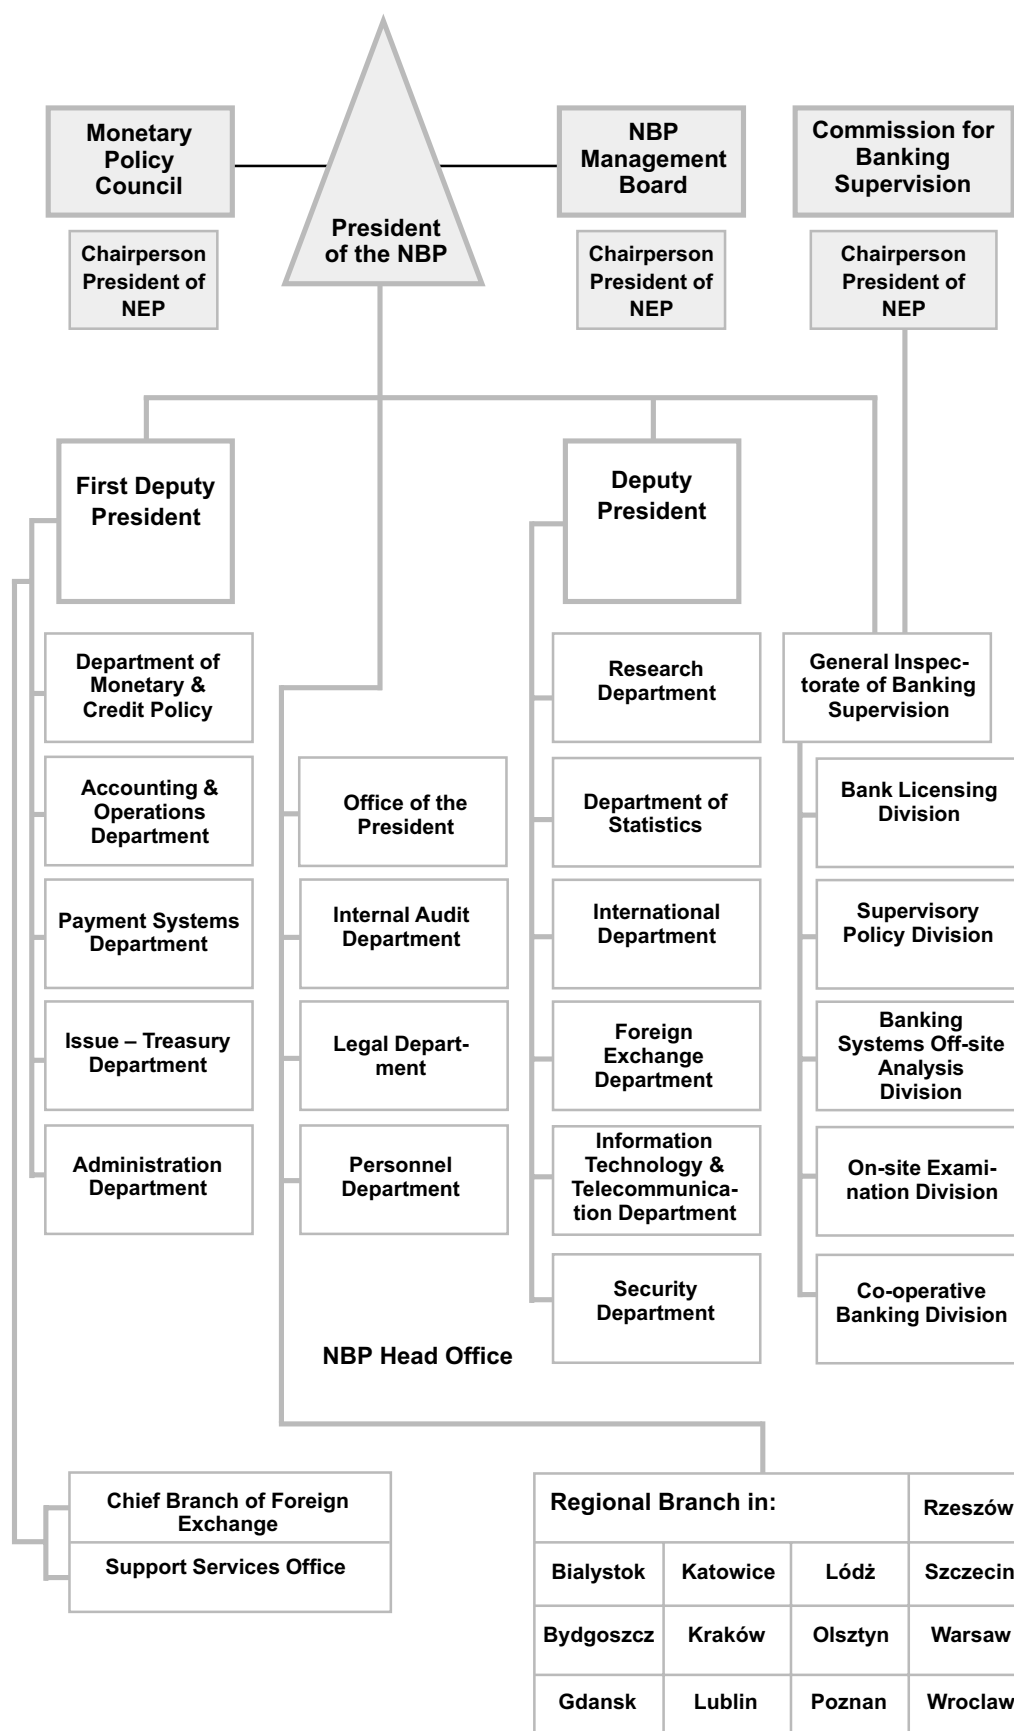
Monetary Policy Council

Chairperson President of NEP

President of the NBP

NBP Management Board

Chairperson President of NEP

Commission for Banking Supervision

Chairperson President of NEP

First Deputy President

Department of Monetary & Credit Policy

Accounting & Operations Department

Payment Systems Department

Issue – Treasury Department

Administration Department

Office of the President

Internal Audit Department

Legal Department

Personnel Department

Deputy President

Research Department

Department of Statistics

International Department

Foreign Exchange Department

Information Technology & Telecommunication Department

Security Department

General Inspectorate of Banking Supervision

Bank Licensing Division

Supervisory Policy Division

Banking Systems Off-site Analysis Division

On-site Examination Division

Co-operative Banking Division

NBP Head Office

Chief Branch of Foreign Exchange

Support Services Office

| Regional Branch in: | | | Rzeszów |
|---|---|---|---|
| Bialystok | Katowice | Lódż | Szczecin |
| Bydgoszcz | Kraków | Olsztyn | Warsaw |
| Gdansk | Lublin | Poznan | Wroclaw |